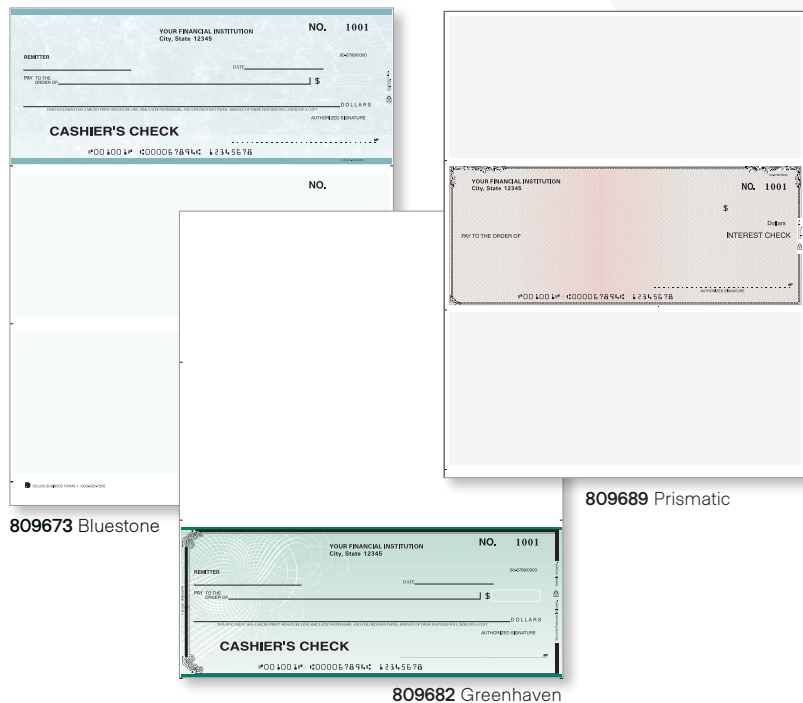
YOUR FINANCIAL INSTITUTION
City, State 12345

NO. 1001

REMITTER

DATE

PAY TO THE ORDER OF

$

DOLLARS

AUTHORIZED SIGNATURE

CASHIER'S CHECK

⑈001001⑈ ⑆000067894⑆ 12345678

NO.

809673 Bluestone

YOUR FINANCIAL INSTITUTION
City, State 12345

NO. 1001

$

Dollars

PAY TO THE ORDER OF

INTEREST CHECK

⑈001001⑈ ⑆000067894⑆ 12345678

809689 Prismatic

YOUR FINANCIAL INSTITUTION
City, State 12345

NO. 1001

REMITTER

DATE

PAY TO THE ORDER OF

$

DOLLARS

AUTHORIZED SIGNATURE

CASHIER'S CHECK

⑈001001⑈ ⑆000067894⑆ 12345678

809682 Greenhaven